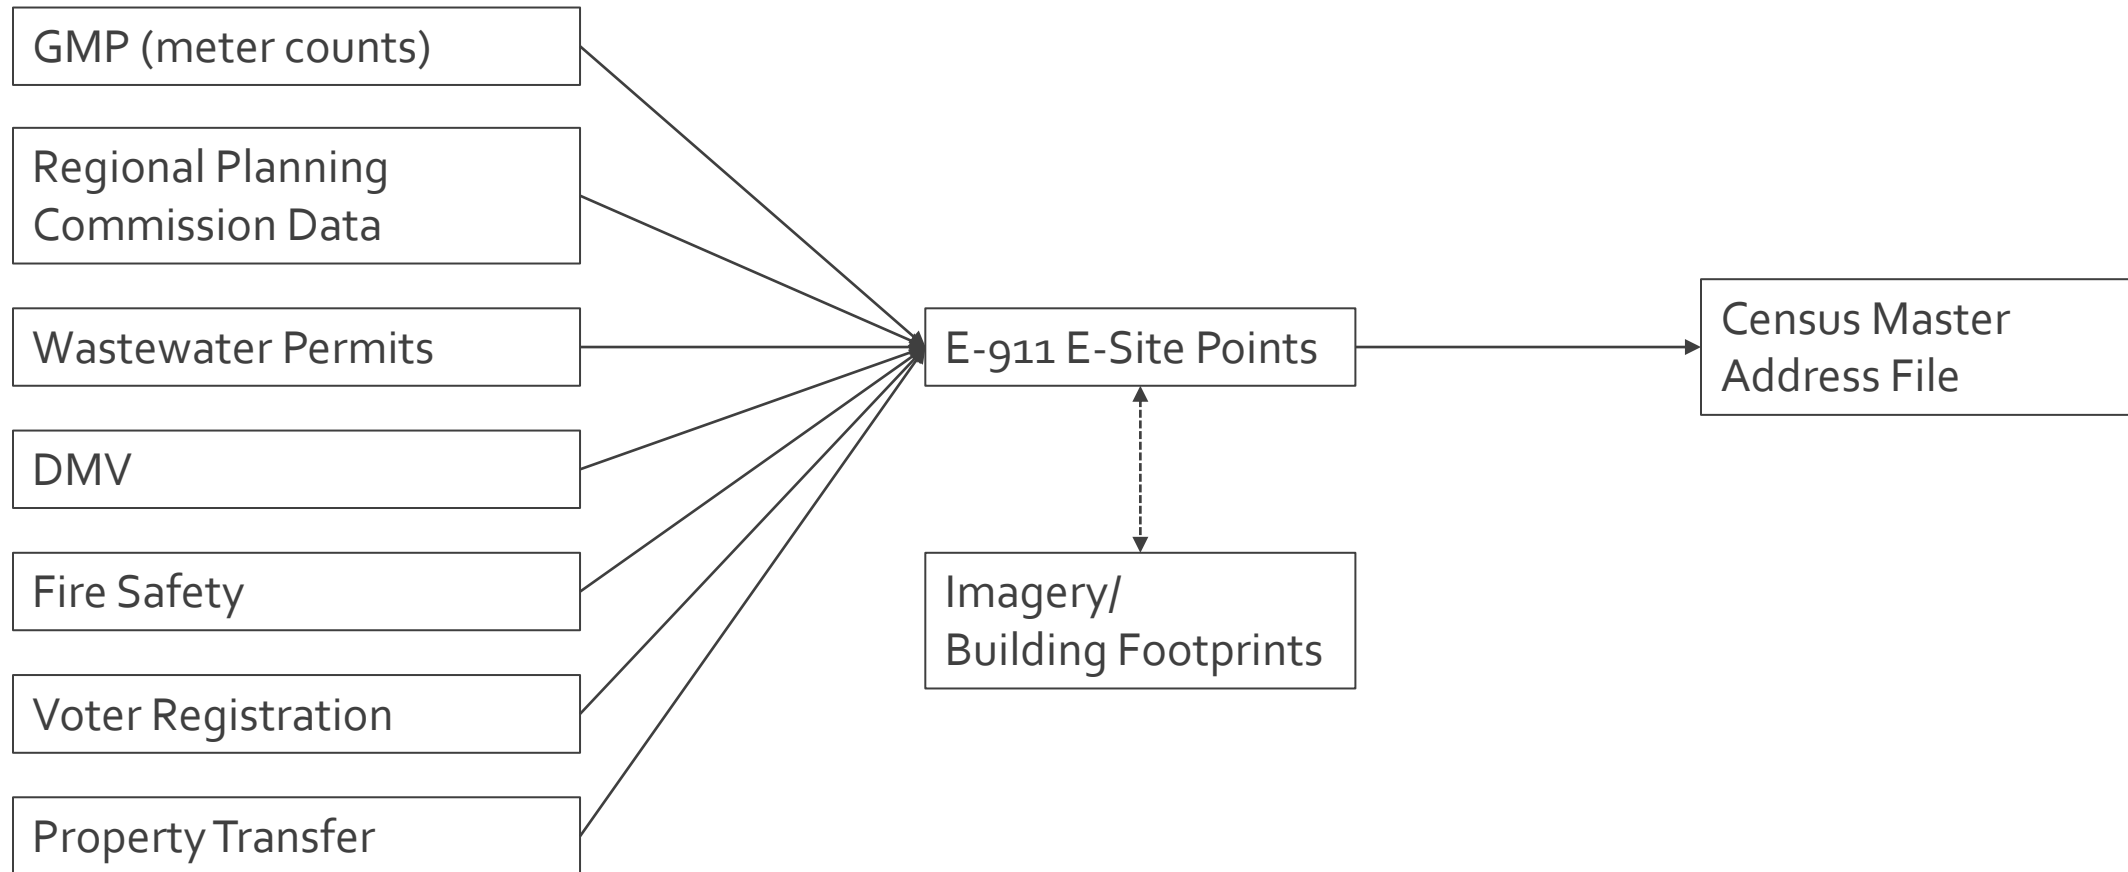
GMP (meter counts)

Regional Planning Commission Data

Wastewater Permits

DMV

Fire Safety

Voter Registration

Property Transfer

E-911 E-Site Points

Imagery/ Building Footprints

Census Master Address File